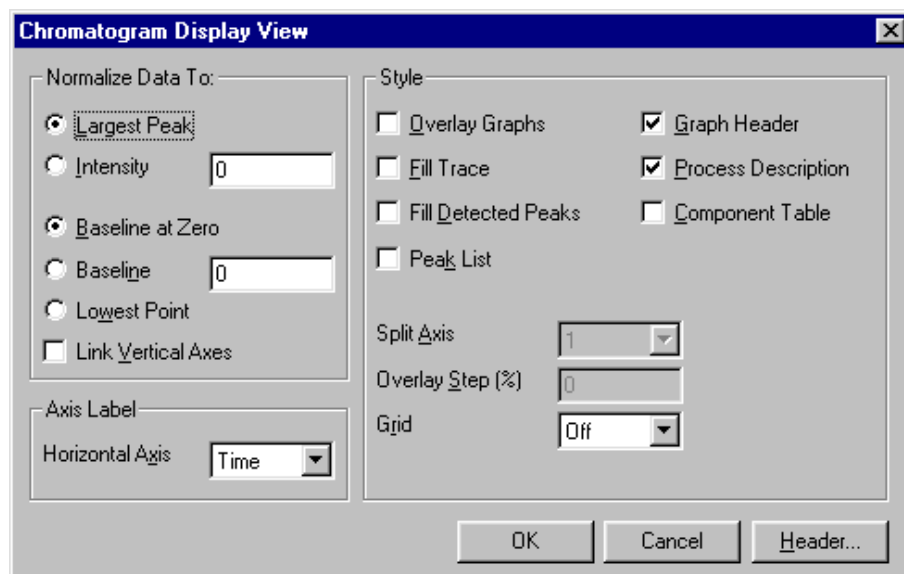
Chromatogram Display View

Normalize Data To:

Largest Peak

Intensity 0

Baseline at Zero

Baseline 0

Lowest Point

Link Vertical Axes

Axis Label

Horizontal Axis Time

Style

Overlay Graphs

Fill Trace

Fill Detected Peaks

Peak List

Graph Header

Process Description

Component Table

Split Axis 1

Overlay Step (%) 0

Grid Off

OK

Cancel

Header...